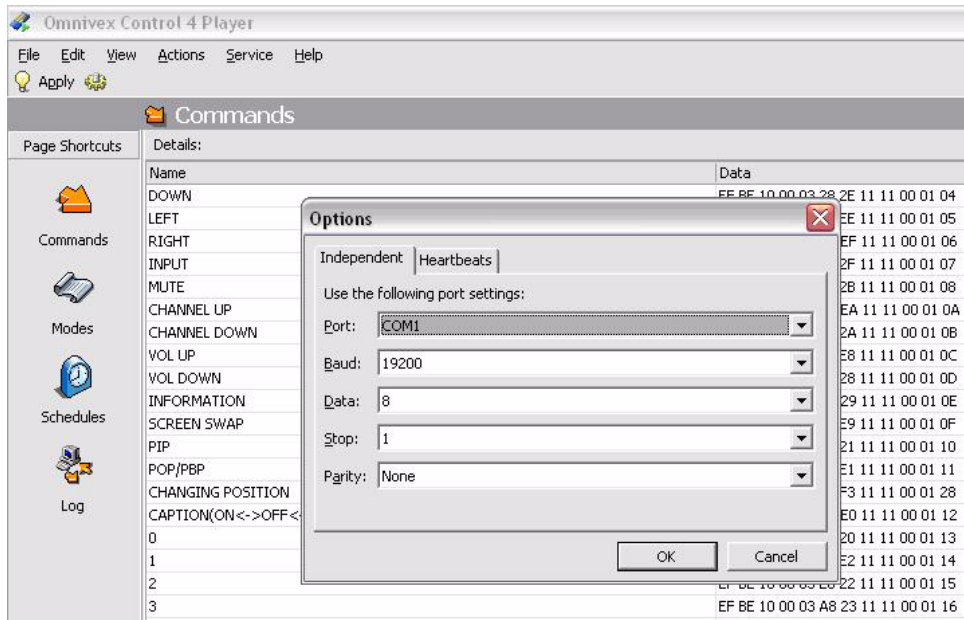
Omnivex Control 4 Player

File Edit View Actions Service Help

Apply

Commands

Page Shortcuts

Details:

Commands

Modes

Schedules

Log

| Name | Data |
|---|---|
| DOWN | EF BE 10 00 03 28 2E 11 11 00 01 04 |
| LEFT | EE 11 11 00 01 05 |
| RIGHT | EF 11 11 00 01 06 |
| INPUT | 2F 11 11 00 01 07 |
| MUTE | 2B 11 11 00 01 08 |
| CHANNEL UP | EA 11 11 00 01 0A |
| CHANNEL DOWN | 2A 11 11 00 01 0B |
| VOL UP | E8 11 11 00 01 0C |
| VOL DOWN | 28 11 11 00 01 0D |
| INFORMATION | 29 11 11 00 01 0E |
| SCREEN SWAP | E9 11 11 00 01 0F |
| PIP | 21 11 11 00 01 10 |
| POP/PBP | E1 11 11 00 01 11 |
| CHANGING POSITION | F3 11 11 00 01 28 |
| CAPTION(ON<->OFF<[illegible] | E0 11 11 00 01 12 |
| 0 | 20 11 11 00 01 13 |
| 1 | E2 11 11 00 01 14 |
| 2 | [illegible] 22 11 11 00 01 15 |
| 3 | EF BE 10 00 03 A8 23 11 11 00 01 16 |

Options

Independent | Heartbeats

Use the following port settings:

Port: COM1

Baud: 19200

Data: 8

Stop: 1

Parity: None

OK Cancel